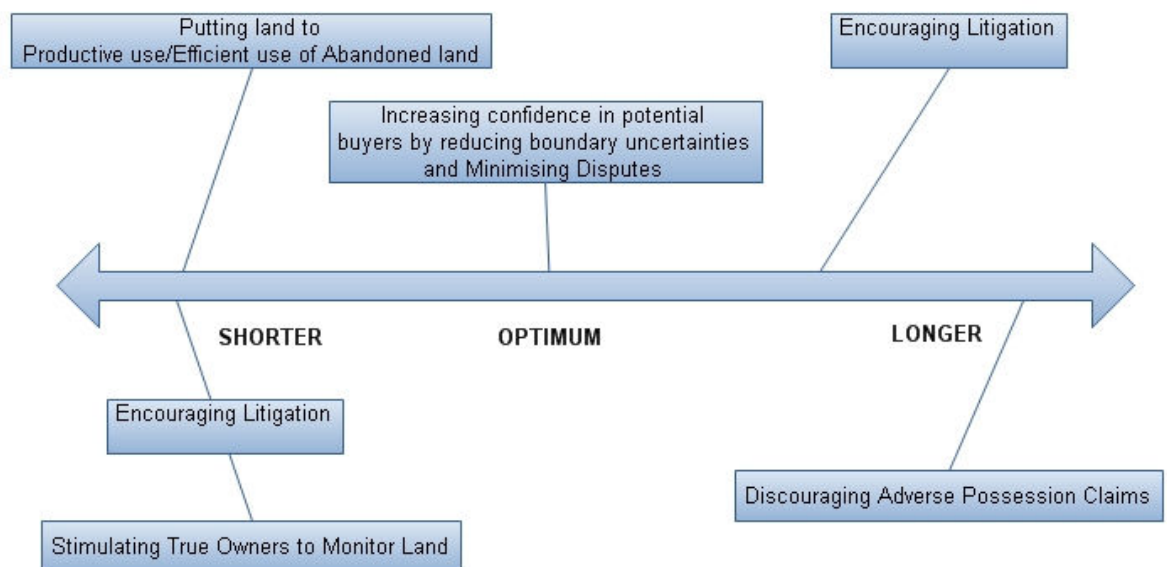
Putting land to
Productive use/Efficient use of Abandoned land

Encouraging Litigation

Increasing confidence in potential buyers by reducing boundary uncertainties and Minimising Disputes

SHORTER

OPTIMUM

LONGER

Encouraging Litigation

Discouraging Adverse Possession Claims

Stimulating True Owners to Monitor Land